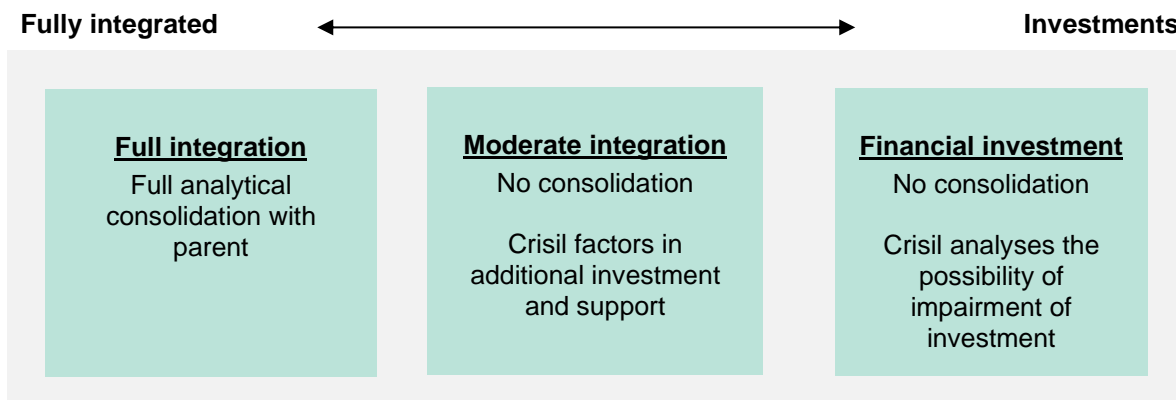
Fully integrated

Investments

Full integration
Full analytical consolidation with parent

Moderate integration
No consolidation

Crisil factors in additional investment and support

Financial investment
No consolidation

Crisil analyses the possibility of impairment of investment